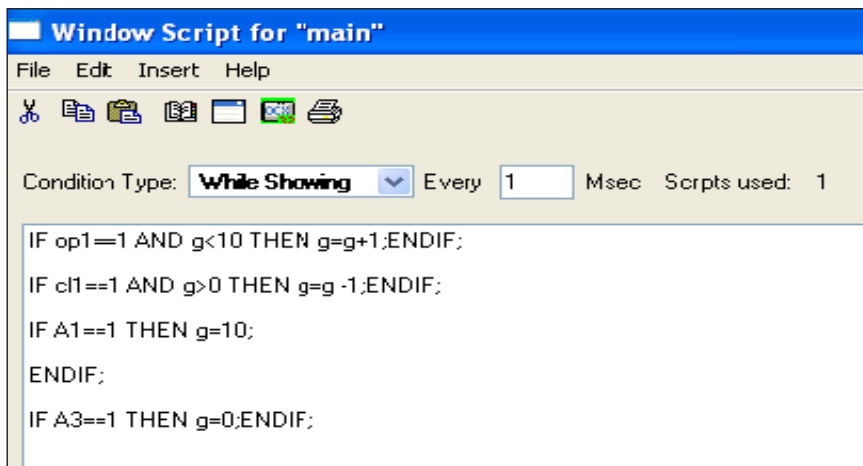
Window Script for "main"

File Edit Insert Help

Condition Type: While Showing Every 1 Msec Scrpts used: 1

IF op1==1 AND g<10 THEN g=g+1;ENDIF;

IF cl1==1 AND g>0 THEN g=g -1;ENDIF;

IF A1==1 THEN g=10;

ENDIF;

IF A3==1 THEN g=0;ENDIF;